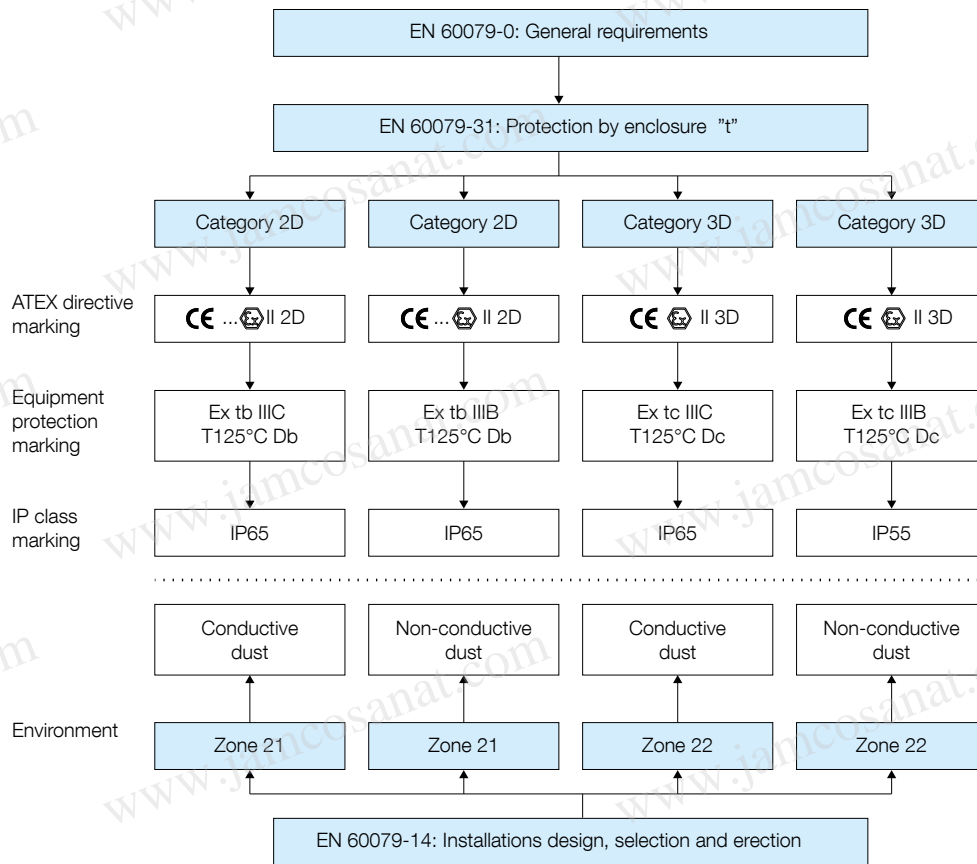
EN 60079-0: General requirements

EN 60079-31: Protection by enclosure "t"

Category 2D

Category 2D

Category 3D

Category 3D

ATEX directive marking

CE ... Ex II 2D

CE ... Ex II 2D

CE Ex II 3D

CE Ex II 3D

Equipment protection marking

Ex tb IIIC T125°C Db

Ex tb IIIB T125°C Db

Ex tc IIIC T125°C Dc

Ex tc IIIB T125°C Dc

IP class marking

IP65

IP65

IP65

IP55

Conductive dust

Non-conductive dust

Conductive dust

Non-conductive dust

Environment

Zone 21

Zone 21

Zone 22

Zone 22

EN 60079-14: Installations design, selection and erection

www.jamcosanat.com